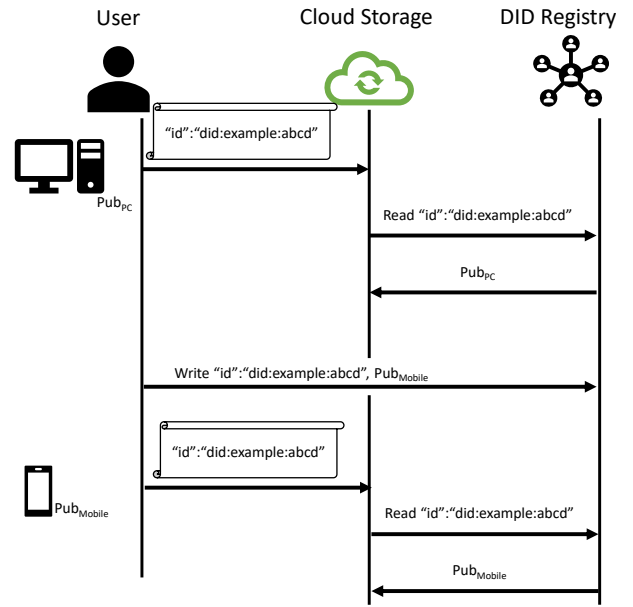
User

Cloud Storage

DID Registry

“id”:“did:example:abcd”

$Pub_{PC}$

Read “id”:“did:example:abcd”

$Pub_{PC}$

Write “id”:“did:example:abcd”, $Pub_{Mobile}$

“id”:“did:example:abcd”

$Pub_{Mobile}$

Read “id”:“did:example:abcd”

$Pub_{Mobile}$